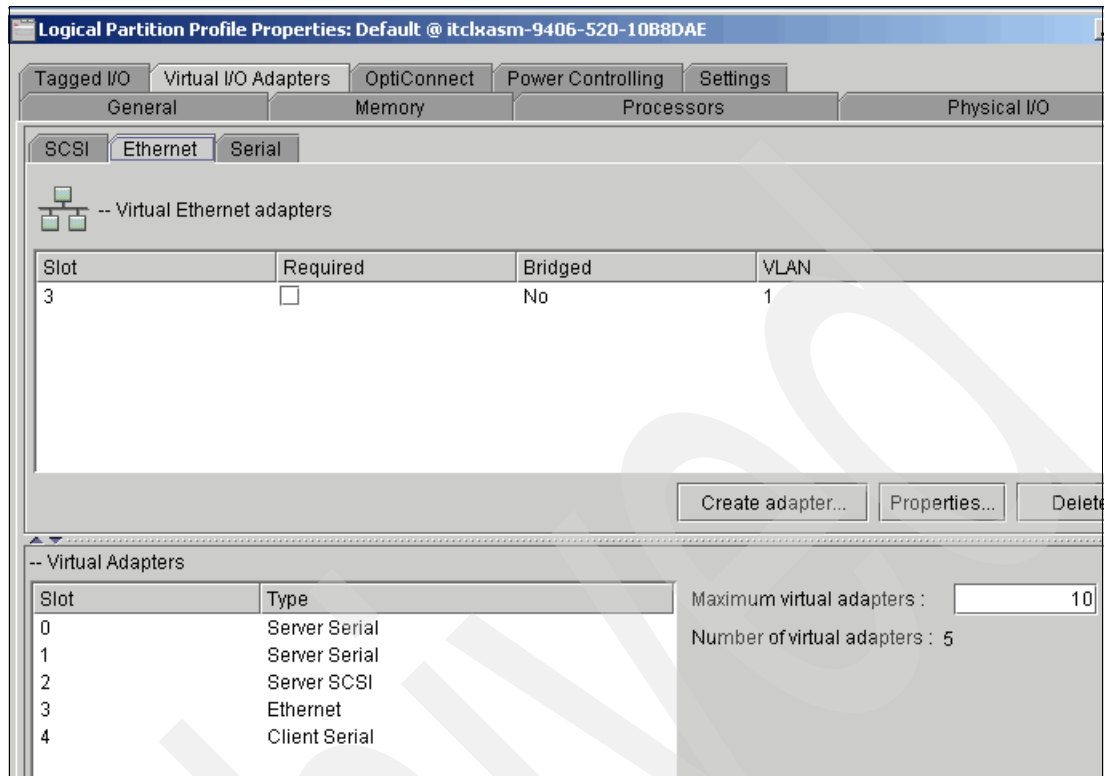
Logical Partition Profile Properties: Default @ itclxasm-9406-520-10B8DAE

Tagged I/O | Virtual I/O Adapters | OptiConnect | Power Controlling | Settings
General | Memory | Processors | Physical I/O

SCSI | Ethernet | Serial

-- Virtual Ethernet adapters

| Slot | Required | Bridged | VLAN |
|---|---|---|---|
| 3 | ☐ | No | 1 |

Create adapter... Properties... Delete

-- Virtual Adapters

| Slot | Type |
|---|---|
| 0 | Server Serial |
| 1 | Server Serial |
| 2 | Server SCSI |
| 3 | Ethernet |
| 4 | Client Serial |

Maximum virtual adapters : 10

Number of virtual adapters : 5